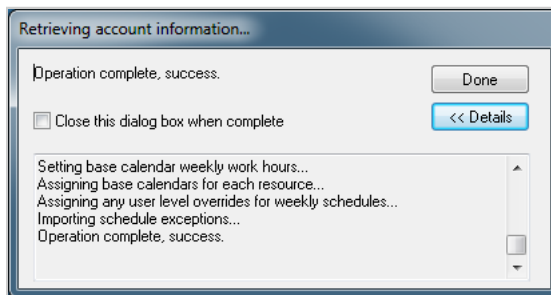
Retrieving account information...

Operation complete, success.

Done

Close this dialog box when complete

<< Details

Setting base calendar weekly work hours...
Assigning base calendars for each resource...
Assigning any user level overrides for weekly schedules...
Importing schedule exceptions...
Operation complete, success.